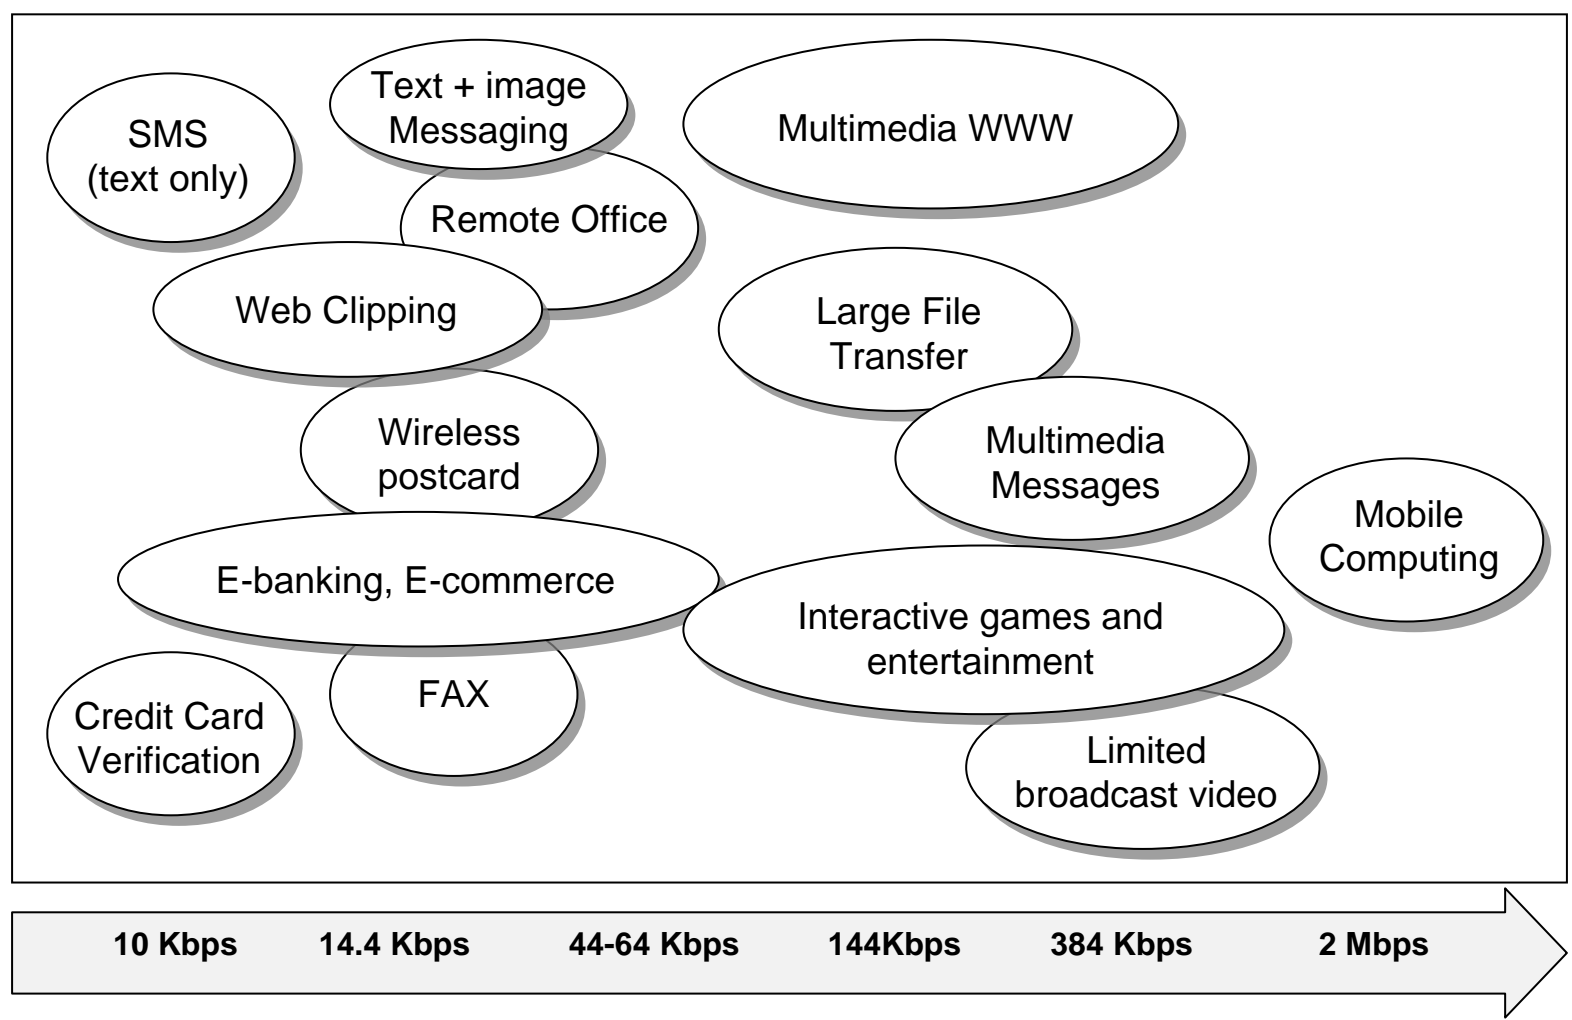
SMS
(text only)

Text + image
Messaging

Multimedia WWW

Remote Office

Web Clipping

Large File
Transfer

Wireless
postcard

Multimedia
Messages

Mobile
Computing

E-banking, E-commerce

Interactive games and
entertainment

Credit Card
Verification

FAX

Limited
broadcast video

10 Kbps 14.4 Kbps 44-64 Kbps 144Kbps 384 Kbps 2 Mbps